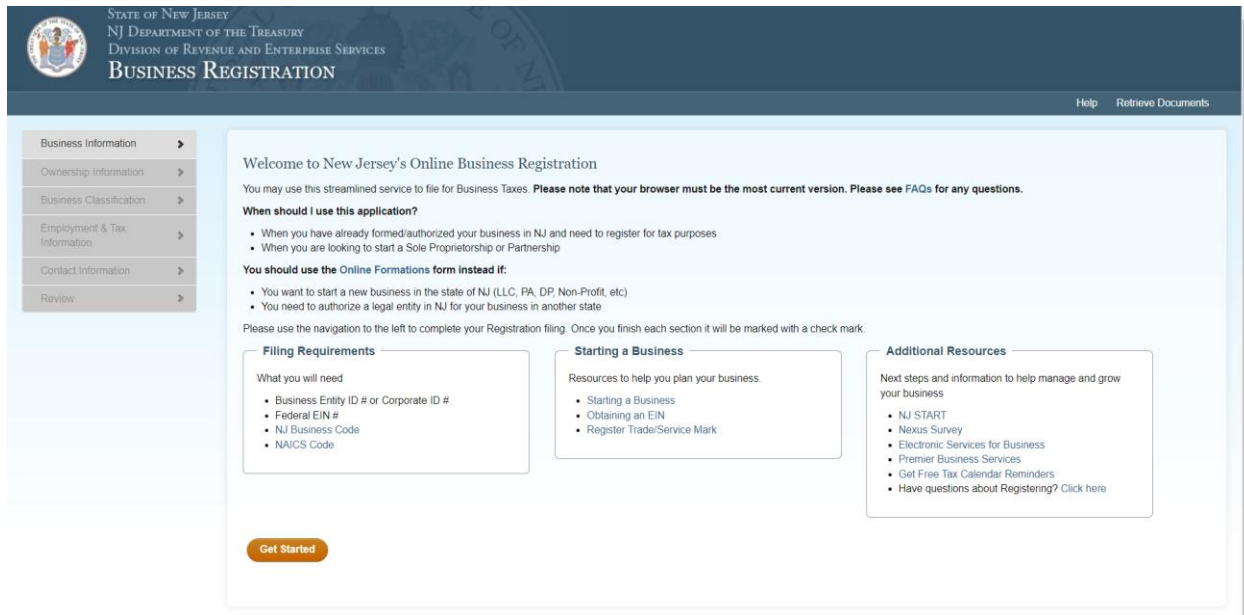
STATE OF NEW JERSEY
NJ DEPARTMENT OF THE TREASURY
DIVISION OF REVENUE AND ENTERPRISE SERVICES
BUSINESS REGISTRATION

Help Retrieve Documents

Business Information
Ownership Information
Business Classification
Employment & Tax Information
Contact Information
Review

Welcome to New Jersey's Online Business Registration

You may use this streamlined service to file for Business Taxes. **Please note that your browser must be the most current version. Please see FAQs for any questions.**

**When should I use this application?**

- When you have already formed/authorized your business in NJ and need to register for tax purposes
- When you are looking to start a Sole Proprietorship or Partnership

**You should use the Online Formations form instead if:**

- You want to start a new business in the state of NJ (LLC, PA, DP, Non-Profit, etc)
- You need to authorize a legal entity in NJ for your business in another state

Please use the navigation to the left to complete your Registration filing. Once you finish each section it will be marked with a check mark.

**Filing Requirements**

What you will need

- Business Entity ID # or Corporate ID #
- Federal EIN #
- NJ Business Code
- NAICS Code

**Starting a Business**

Resources to help you plan your business.

- Starting a Business
- Obtaining an EIN
- Register Trade/Service Mark

**Additional Resources**

Next steps and information to help manage and grow your business

- NJ START
- Nexus Survey
- Electronic Services for Business
- Premier Business Services
- Get Free Tax Calendar Reminders
- Have questions about Registering? Click here

Get Started